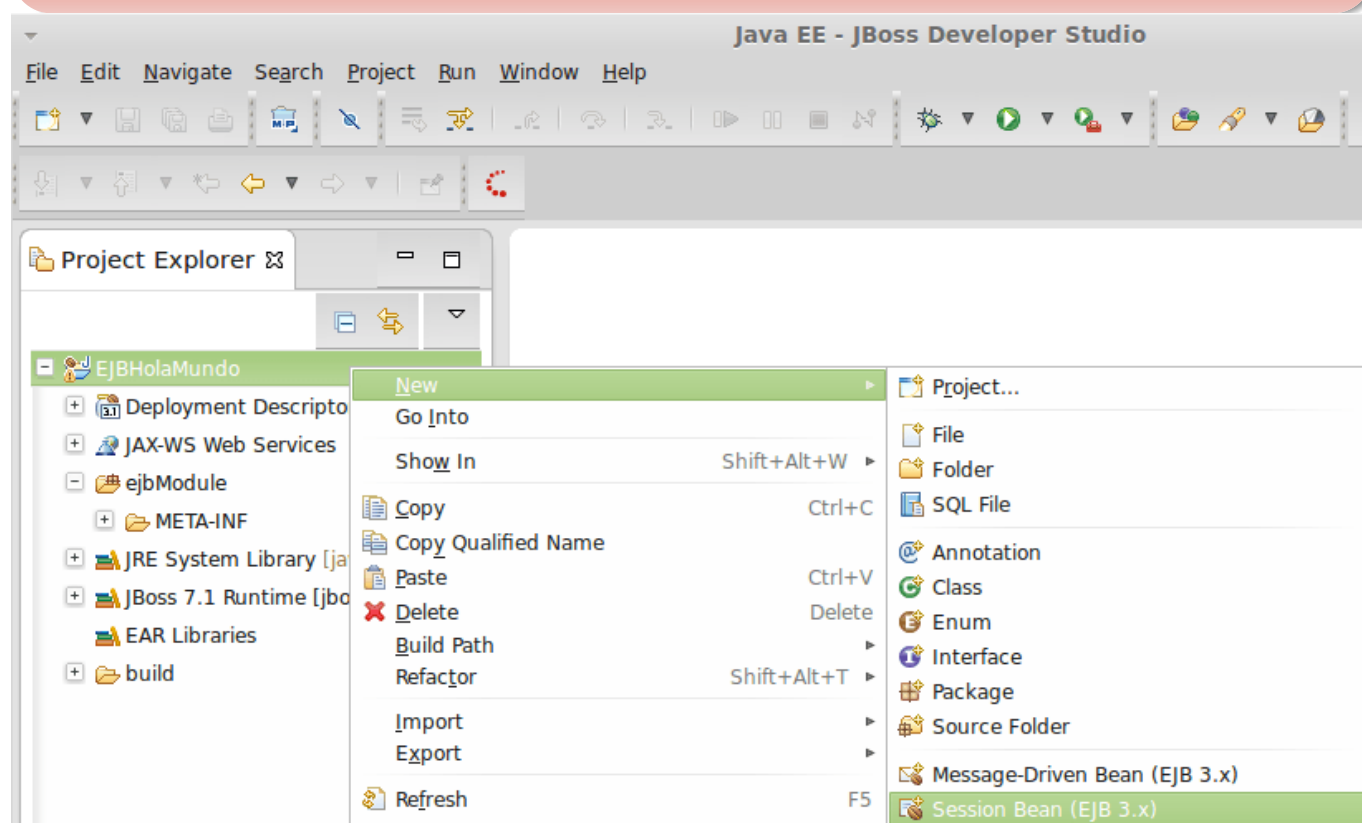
Java EE - JBoss Developer Studio

File Edit Navigate Search Project Run Window Help

Project Explorer

EJBHolaMundo
Deployment Descripto
JAX-WS Web Services
ejbModule
META-INF
JRE System Library [ja
JBoss 7.1 Runtime [jbo
EAR Libraries
build

New
Go Into
Show In Shift+Alt+W
Copy Ctrl+C
Copy Qualified Name
Paste Ctrl+V
Delete Delete
Build Path
Refactor Shift+Alt+T
Import
Export
Refresh F5

Project...
File
Folder
SQL File
Annotation
Class
Enum
Interface
Package
Source Folder
Message-Driven Bean (EJB 3.x)
Session Bean (EJB 3.x)